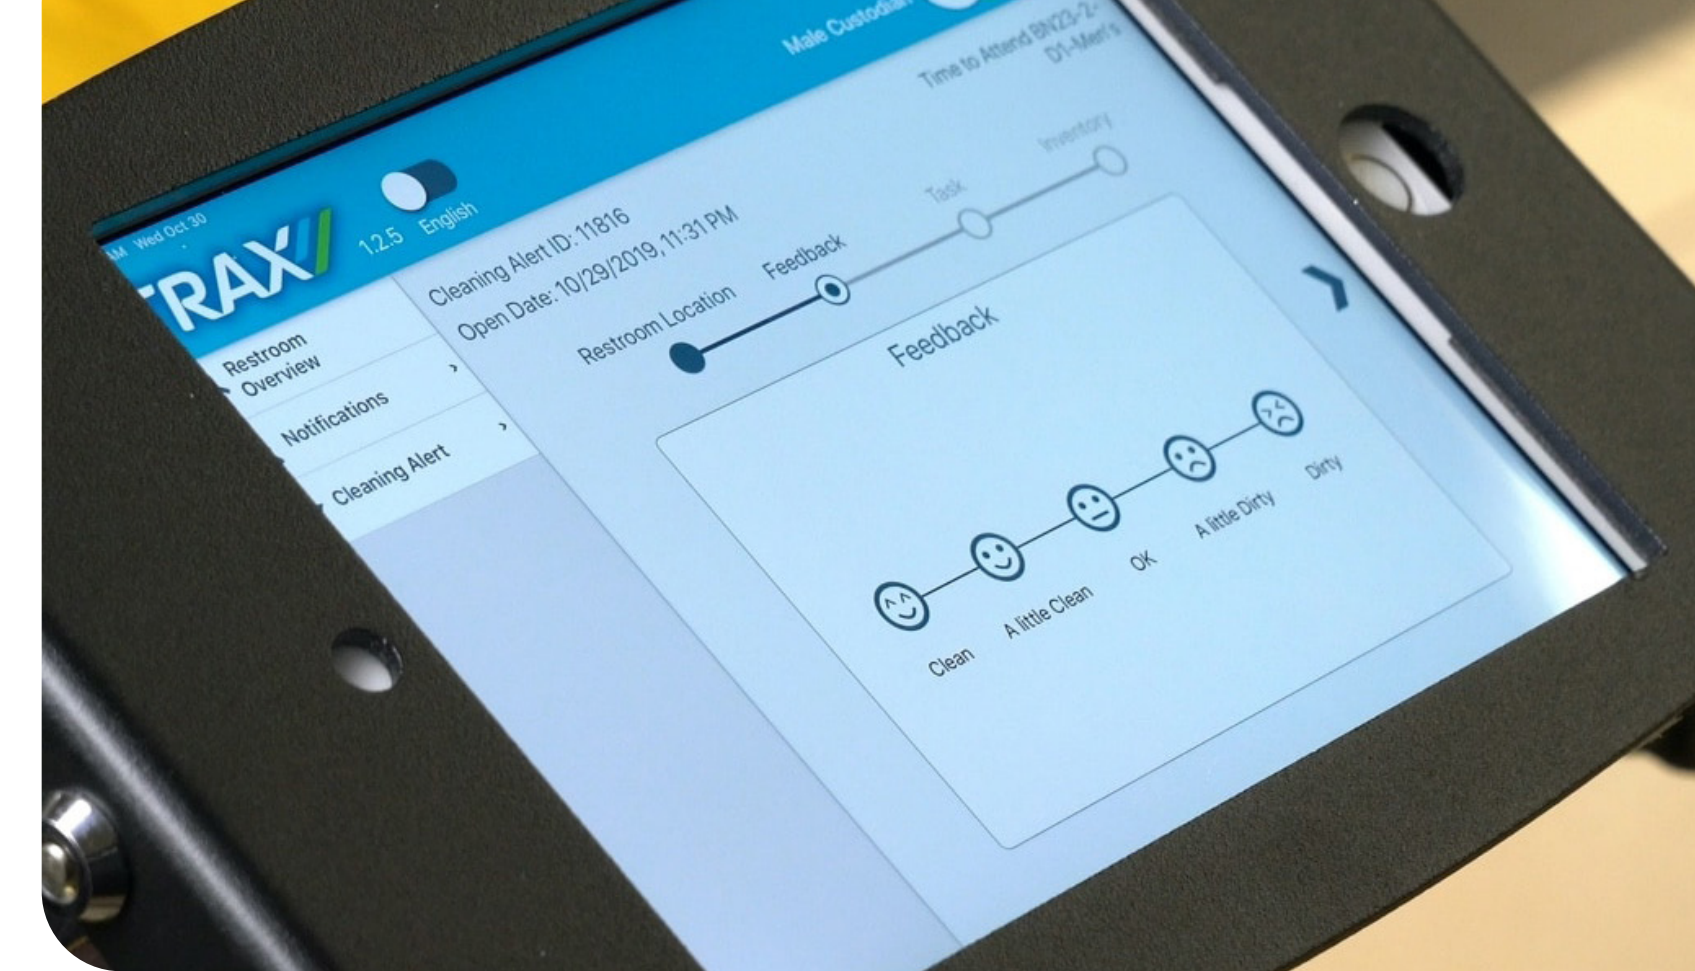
AM Wed Oct 30

TRAX

1.2.5 English

Male Custodian

Time to Attend BN23-2-D1-Men's

Restroom Overview

Notifications

Cleaning Alert

Cleaning Alert ID: 11816
Open Date: 10/29/2019, 11:31 PM

Restroom Location

Feedback

Task

Inventory

Feedback

Clean

A little Clean

OK

A little Dirty

Dirty